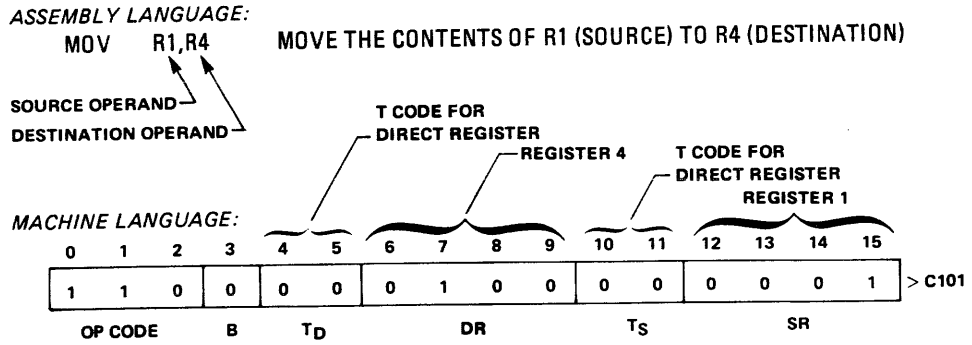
ASSEMBLY LANGUAGE:
MOV R1,R4 MOVE THE CONTENTS OF R1 (SOURCE) TO R4 (DESTINATION)

SOURCE OPERAND
DESTINATION OPERAND

T CODE FOR DIRECT REGISTER
REGISTER 4
T CODE FOR DIRECT REGISTER
REGISTER 1

MACHINE LANGUAGE:

| 0 | 1 | 2 | 3 | 4 | 5 | 6 | 7 | 8 | 9 | 10 | 11 | 12 | 13 | 14 | 15 |
|---|---|---|---|---|---|---|---|---|---|---|---|---|---|---|---|
| 1 | 1 | 0 | 0 | 0 | 0 | 0 | 1 | 0 | 0 | 0 | 0 | 0 | 0 | 0 | 1 |

> C101

OP CODE B $T_D$ DR $T_S$ SR